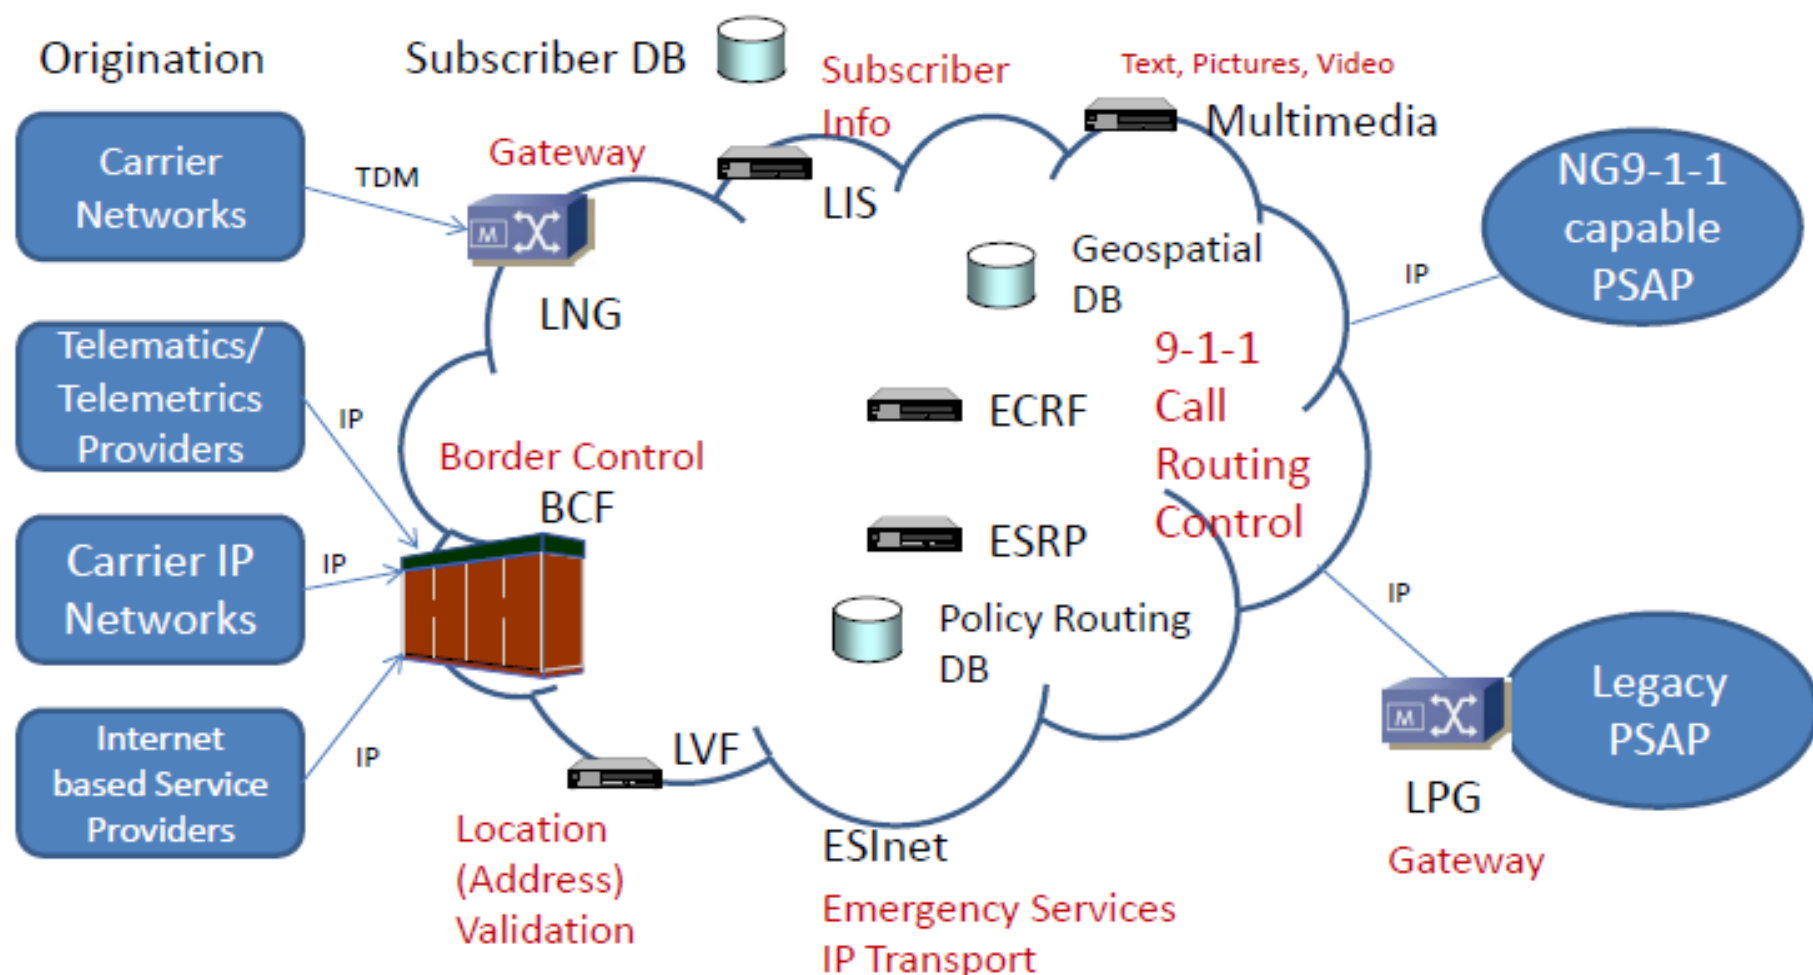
Origination

Subscriber DB

Subscriber Info

Text, Pictures, Video

Multimedia

Carrier Networks

TDM

Gateway

LIS

NG9-1-1 capable PSAP

Geospatial DB

IP

LNG

9-1-1 Call Routing Control

Telematics/ Telemetrics Providers

IP

ECRF

Border Control

BCF

ESRP

Carrier IP Networks

IP

IP

Policy Routing DB

Legacy PSAP

Internet based Service Providers

IP

LVF

LPG

Location (Address) Validation

ESInet

Gateway

Emergency Services IP Transport